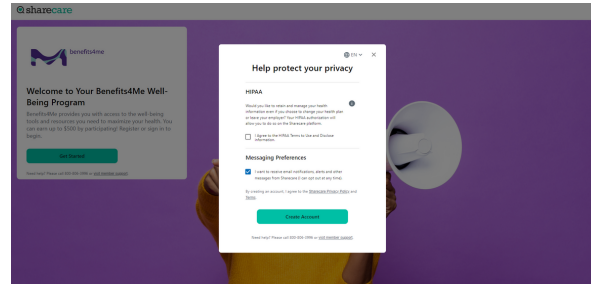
sharecare

benefits4me

Welcome to Your Benefits4Me Well-Being Program

Benefits4Me provides you with access to the well-being tools and resources you need to maximize your health. You can earn up to $300 by participating! Register or sign in to begin.

Get Started

Need help? Please call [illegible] or visit member support.

EN

Help protect your privacy

HIPAA

Would you like to retain and manage your health information even if you choose to change your health plan or leave your employer? Your HIPAA authorization will allow you to do so on the Sharecare platform.

I agree to the HIPAA Terms to Use and Disclose information

Messaging Preferences

I want to receive email notifications, alerts and other messages from Sharecare (I can opt out at any time).

By creating an account, I agree to the Sharecare Privacy Policy and Terms.

Create Account

Need help? Please call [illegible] or visit member support.